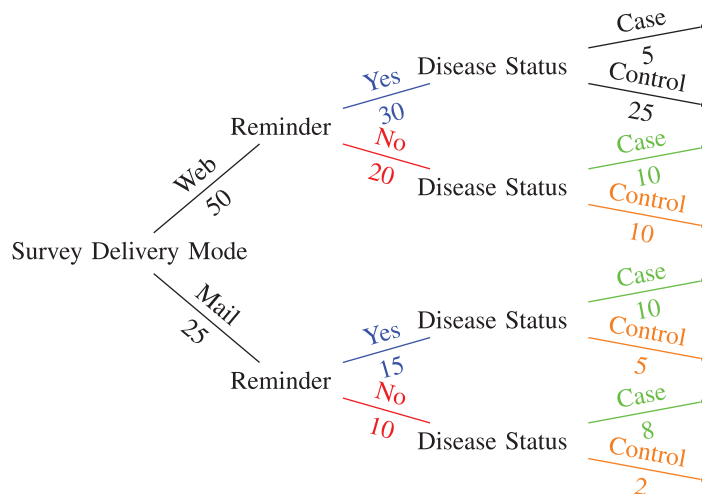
Survey Delivery Mode

Web
50

Reminder

Yes
30

Disease Status

Case
5

Control
25

No
20

Disease Status

Case
10

Control
10

Mail
25

Reminder

Yes
15

Disease Status

Case
10

Control
5

No
10

Disease Status

Case
8

Control
2